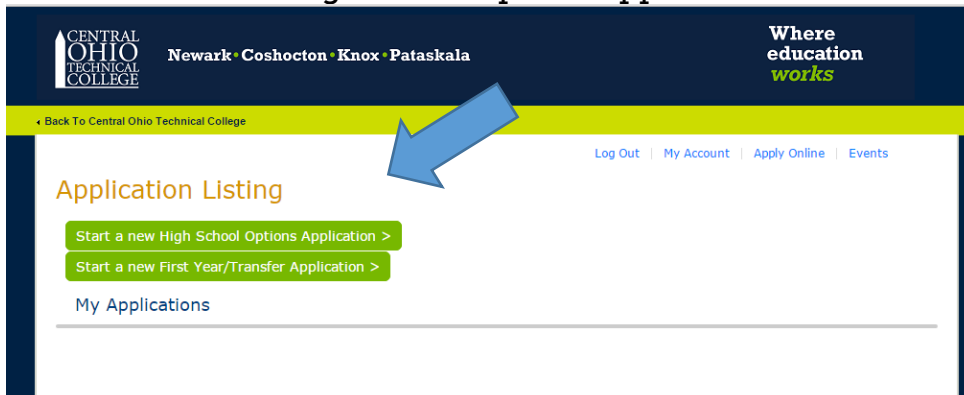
CENTRAL OHIO TECHNICAL COLLEGE

Newark • Coshocton • Knox • Pataskala

Where education works

‹ Back To Central Ohio Technical College

Log Out | My Account | Apply Online | Events

Application Listing

Start a new High School Options Application >

Start a new First Year/Transfer Application >

My Applications